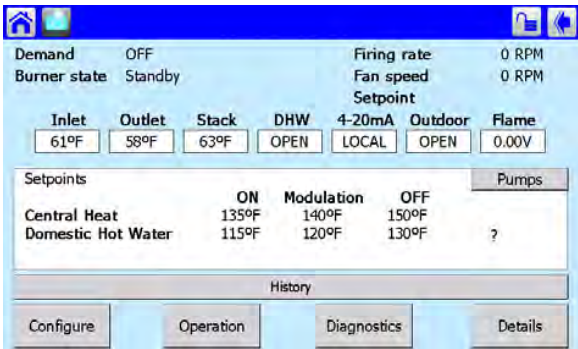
Demand OFF
Burner state Standby

Firing rate 0 RPM
Fan speed 0 RPM
Setpoint

| Inlet | Outlet | Stack | DHW | 4-20mA | Outdoor | Flame |
|---|---|---|---|---|---|---|
| 61ºF | 58ºF | 63ºF | OPEN | LOCAL | OPEN | 0.00V |

Setpoints

Pumps

| | ON | Modulation | OFF |
|---|---|---|---|
| Central Heat | 135ºF | 140ºF | 150ºF |
| Domestic Hot Water | 115ºF | 120ºF | 130ºF |

?

History

Configure Operation Diagnostics Details